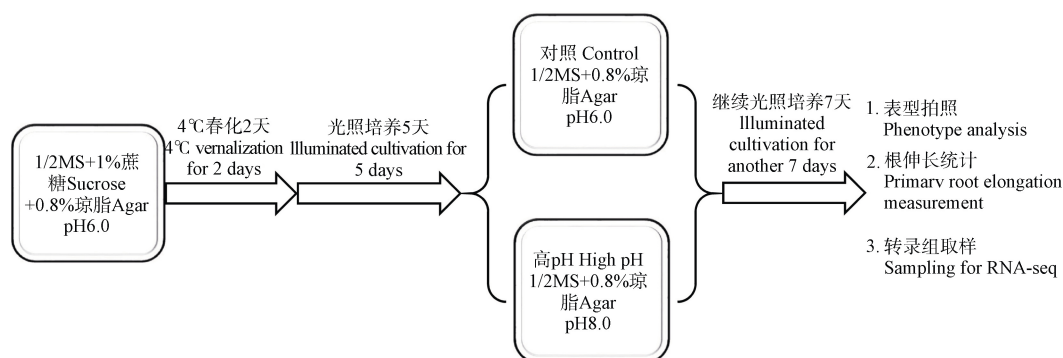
1/2MS+1%蔗糖Sucrose +0.8%琼脂Agar pH6.0

4℃春化2天
4℃ vernalization for 2 days

光照培养5天
Illuminated cultivation for 5 days

对照 Control
1/2MS+0.8%琼脂Agar
pH6.0

高pH High pH
1/2MS+0.8%琼脂Agar
pH8.0

继续光照培养7天
Illuminated cultivation for another 7 days

1. 表型拍照
Phenotype analysis

2. 根伸长统计
Primarv root elongation measurement

3. 转录组取样
Sampling for RNA-seq